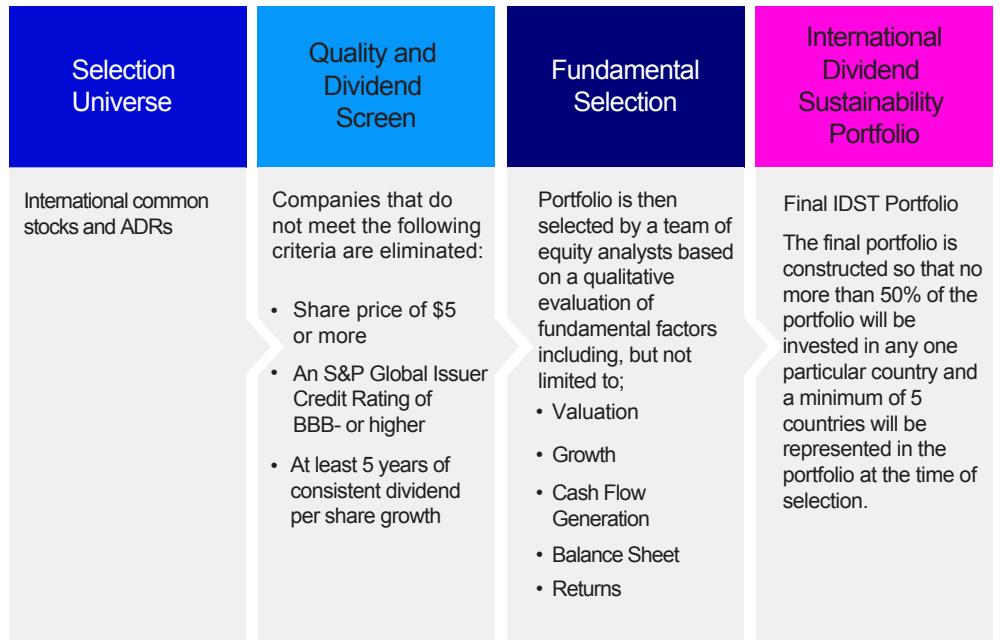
Selection Universe

International common stocks and ADRs

Quality and Dividend Screen

Companies that do not meet the following criteria are eliminated:

- Share price of \$5 or more
- An S&P Global Issuer Credit Rating of BBB- or higher
- At least 5 years of consistent dividend per share growth

Fundamental Selection

Portfolio is then selected by a team of equity analysts based on a qualitative evaluation of fundamental factors including, but not limited to;

- Valuation
- Growth
- Cash Flow Generation
- Balance Sheet
- Returns

International Dividend Sustainability Portfolio

Final IDST Portfolio

The final portfolio is constructed so that no more than 50% of the portfolio will be invested in any one particular country and a minimum of 5 countries will be represented in the portfolio at the time of selection.